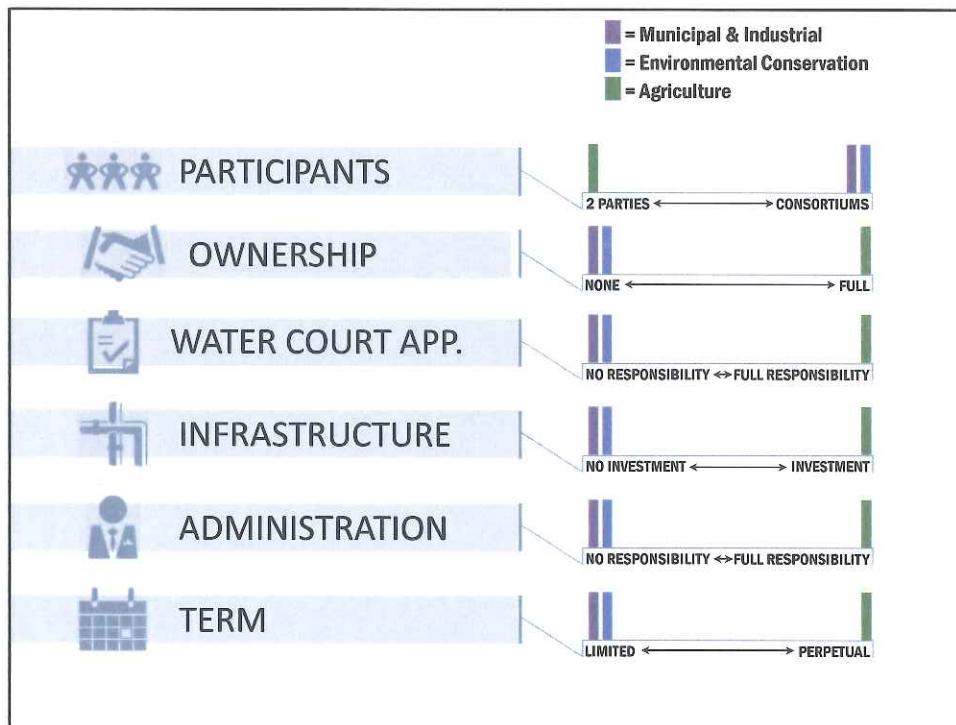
= Municipal & Industrial
= Environmental Conservation
= Agriculture

PARTICIPANTS
2 PARTIES ⟷ CONSORTIUMS

OWNERSHIP
NONE ⟷ FULL

WATER COURT APP.
NO RESPONSIBILITY ⟷ FULL RESPONSIBILITY

INFRASTRUCTURE
NO INVESTMENT ⟷ INVESTMENT

ADMINISTRATION
NO RESPONSIBILITY ⟷ FULL RESPONSIBILITY

TERM
LIMITED ⟷ PERPETUAL